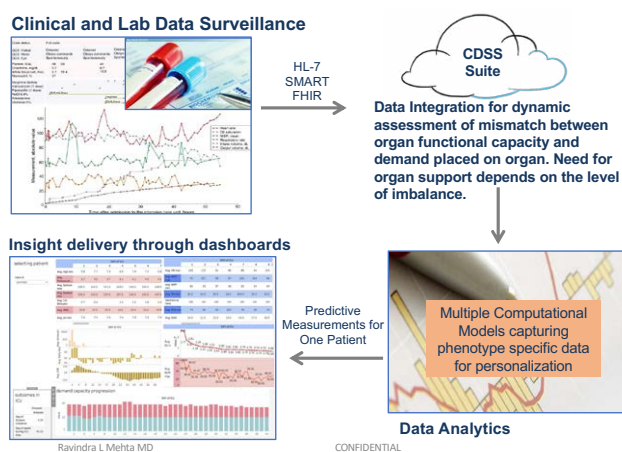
Clinical and Lab Data Surveillance

HL-7
SMART
FHIR

CDSS
Suite

Data Integration for dynamic assessment of mismatch between organ functional capacity and demand placed on organ. Need for organ support depends on the level of imbalance.

Insight delivery through dashboards

Predictive Measurements for One Patient

Multiple Computational Models capturing phenotype specific data for personalization

Data Analytics

Ravindra L Mehta MD

CONFIDENTIAL